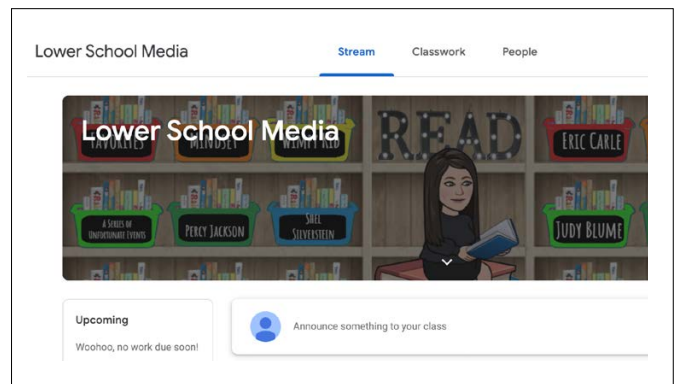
Lower School Media

Stream Classwork People

Lower School Media

FAVORITES MINDSET WIMPY KID READ ERIC CARLE

A SERIES OF UNFORTUNATE EVENTS PERCY JACKSON SHEL SILVERSTEIN JUDY BLUME

Upcoming

Woohoo, no work due soon!

Announce something to your class